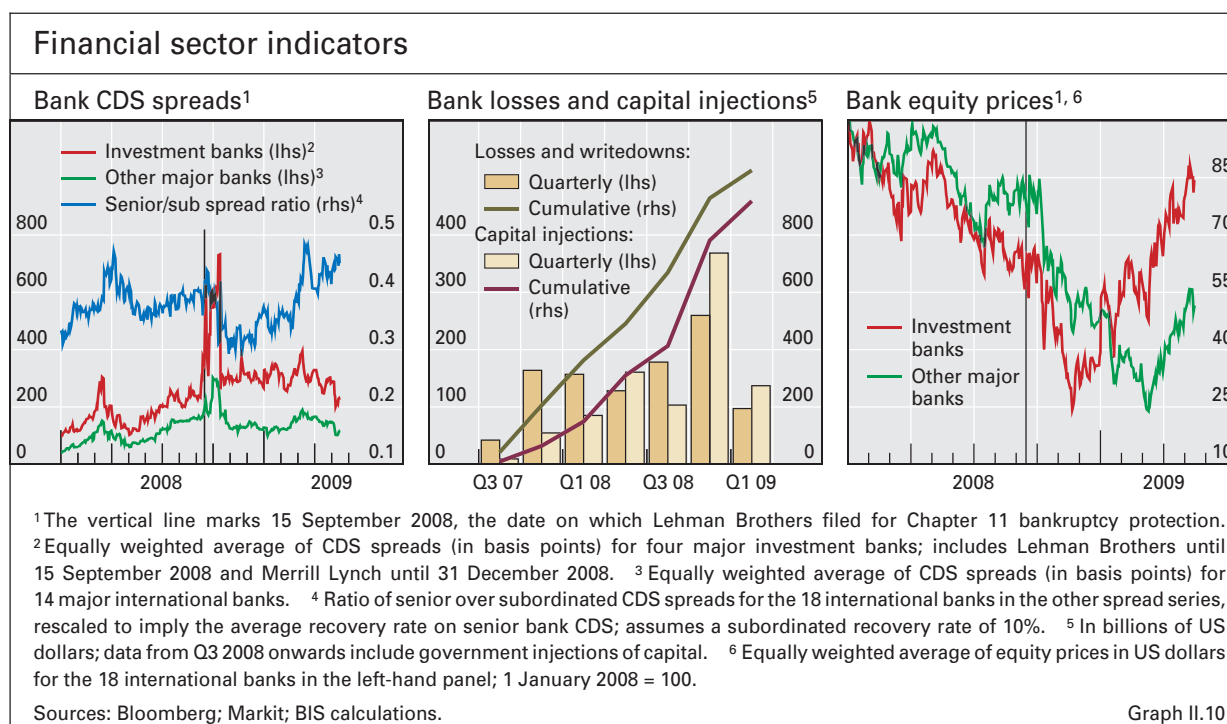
Financial sector indicators

Bank CDS spreads$^{1}$

Investment banks (lhs)$^{2}$
Other major banks (lhs)$^{3}$
Senior/sub spread ratio (rhs)$^{4}$

800
600
400
200
0

0.5
0.4
0.3
0.2
0.1

2008
2009

Bank losses and capital injections$^{5}$

Losses and writedowns:
Quarterly (lhs)
Cumulative (rhs)
Capital injections:
Quarterly (lhs)
Cumulative (rhs)

400
300
200
100
0

800
600
400
200
0

Q3 07
Q1 08
Q3 08
Q1 09

Bank equity prices$^{1, 6}$

Investment banks
Other major banks

85
70
55
40
25
10

2008
2009

$^{1}$The vertical line marks 15 September 2008, the date on which Lehman Brothers filed for Chapter 11 bankruptcy protection. $^{2}$Equally weighted average of CDS spreads (in basis points) for four major investment banks; includes Lehman Brothers until 15 September 2008 and Merrill Lynch until 31 December 2008. $^{3}$Equally weighted average of CDS spreads (in basis points) for 14 major international banks. $^{4}$Ratio of senior over subordinated CDS spreads for the 18 international banks in the other spread series, rescaled to imply the average recovery rate on senior bank CDS; assumes a subordinated recovery rate of 10%. $^{5}$In billions of US dollars; data from Q3 2008 onwards include government injections of capital. $^{6}$Equally weighted average of equity prices in US dollars for the 18 international banks in the left-hand panel; 1 January 2008 = 100.

Sources: Bloomberg; Markit; BIS calculations.

Graph II.10